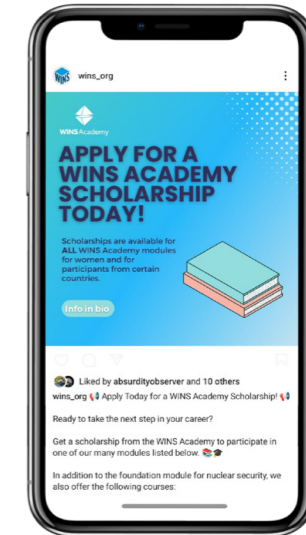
wins_org

WINS Academy

APPLY FOR A WINS ACADEMY SCHOLARSHIP TODAY!

Scholarships are available for ALL WINS Academy modules for women and for participants from certain countries.

Info in bio

Liked by absurdityobserver and 10 others

wins_org 📢 Apply Today for a WINS Academy Scholarship! 📢

Ready to take the next step in your career?

Get a scholarship from the WINS Academy to participate in one of our many modules listed below. 📚🎓

In addition to the foundation module for nuclear security, we also offer the following courses: